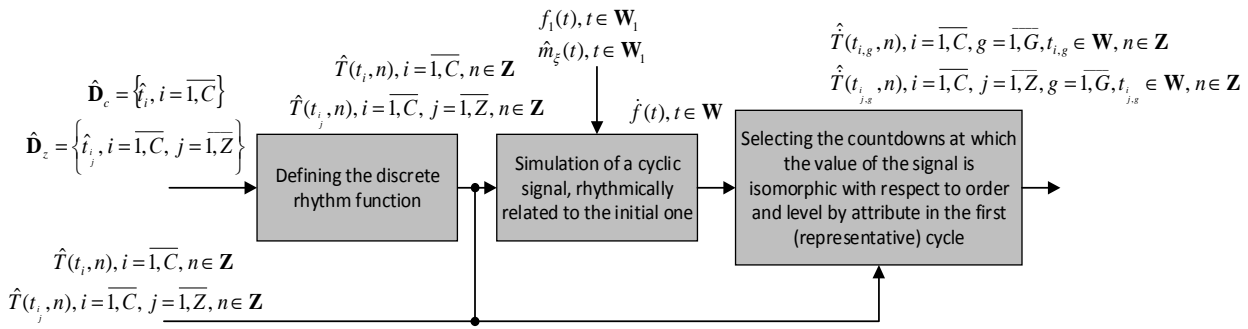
$\hat{\mathbf{D}}_c = \left\{\hat{t}_i, i=\overline{1,C}\right\}$

$\hat{\mathbf{D}}_z = \left\{\hat{t}_{i_j}, i=\overline{1,C},\ j=\overline{1,Z}\right\}$

$\hat{T}(t_i, n), i=\overline{1,C}, n\in \mathbf{Z}$

$\hat{T}(t_{i_j}, n), i=\overline{1,C},\ j=\overline{1,Z}, n\in \mathbf{Z}$

Defining the discrete rhythm function

$f_1(t), t\in \mathbf{W}_1$

$\hat{m}_\xi(t), t\in \mathbf{W}_1$

$\dot{f}(t), t\in \mathbf{W}$

Simulation of a cyclic signal, rhythmically related to the initial one

$\hat{\hat{T}}(t_{i,g}, n), i=\overline{1,C}, g=\overline{1,G}, t_{i,g}\in \mathbf{W}, n\in \mathbf{Z}$

$\hat{\hat{T}}(t_{i_{j,g}}, n), i=\overline{1,C},\ j=\overline{1,Z}, g=\overline{1,G}, t_{i_{j,g}}\in \mathbf{W}, n\in \mathbf{Z}$

Selecting the countdowns at which the value of the signal is isomorphic with respect to order and level by attribute in the first (representative) cycle

$\hat{T}(t_i, n), i=\overline{1,C}, n\in \mathbf{Z}$

$\hat{T}(t_{i_j}, n), i=\overline{1,C},\ j=\overline{1,Z}, n\in \mathbf{Z}$